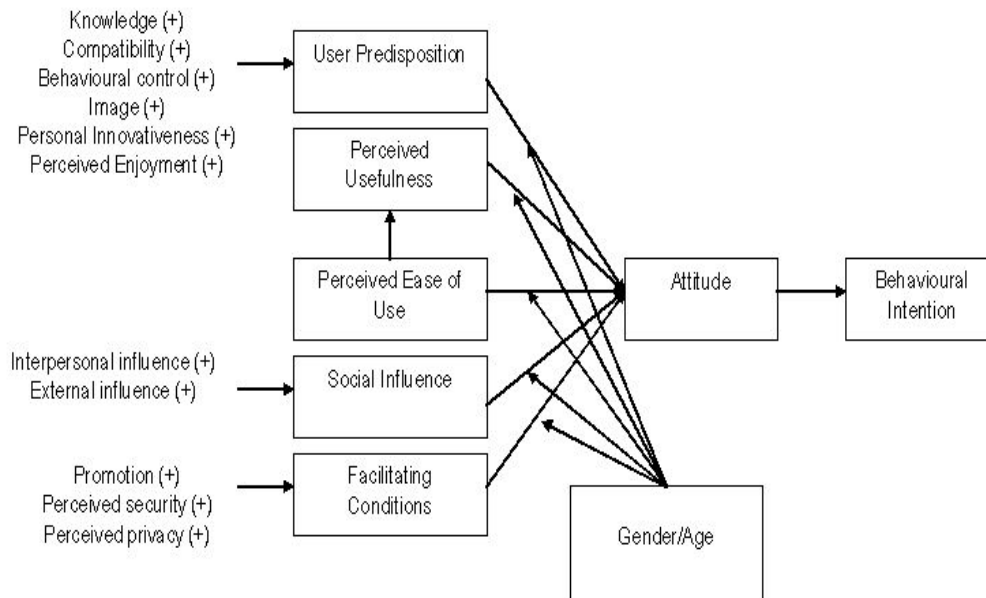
Knowledge (+)
Compatibility (+)
Behavioural control (+)
Image (+)
Personal Innovativeness (+)
Perceived Enjoyment (+)

User Predisposition

Perceived Usefulness

Perceived Ease of Use

Attitude

Behavioural Intention

Interpersonal influence (+)
External influence (+)

Social Influence

Promotion (+)
Perceived security (+)
Perceived privacy (+)

Facilitating Conditions

Gender/Age